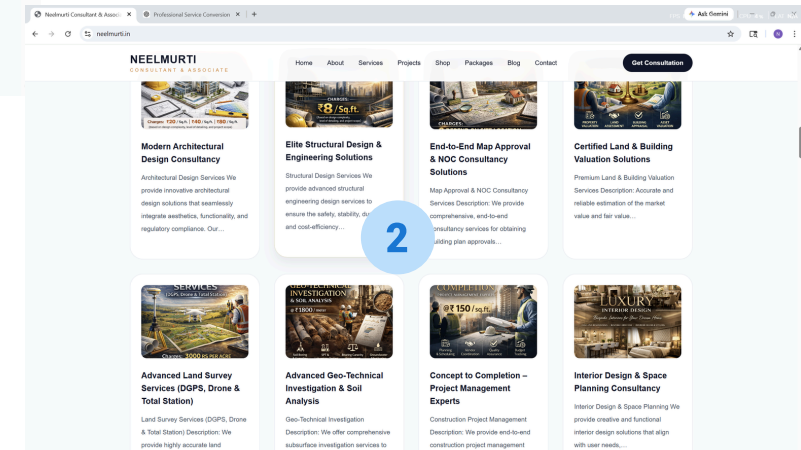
Neelmurti Consultant & Associ ×
Professional Service Conversion ×
+
Ask Gemini
neelmurti.in

NEELMURTI
CONSULTANT & ASSOCIATE
Home About Services Projects Shop Packages Blog Contact
Get Consultation

Charges: ₹20 / Sq.ft. | ₹40 / Sq.ft. | ₹80 / Sq.ft.
Modern Architectural Design Consultancy
Architectural Design Services We provide innovative architectural design solutions that seamlessly integrate aesthetics, functionality, and regulatory compliance. Our…

CHARGES ₹8 / Sq.ft.
Elite Structural Design & Engineering Solutions
Structural Design Services We provide advanced structural engineering design services to ensure the safety, stability, du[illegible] and cost-efficiency…

2

CHARGES
End-to-End Map Approval & NOC Consultancy Solutions
Map Approval & NOC Consultancy Services Description: We provide comprehensive, end-to-end consultancy services for obtaining building plan approvals…

PROPERTY VALUATION LAND ASSESSMENT BUILDING APPRAISAL ASSET VALUATION
Certified Land & Building Valuation Solutions
Premium Land & Building Valuation Services Description: Accurate and reliable estimation of the market value and fair value…

SERVICES (DGPS, Drone & Total Station)
Charges: 3000 RS PER ACRE
Advanced Land Survey Services (DGPS, Drone & Total Station)
Land Survey Services (DGPS, Drone & Total Station) Description: We provide highly accurate land

GEO-TECHNICAL INVESTIGATION & SOIL ANALYSIS
₹1800 / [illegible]
Advanced Geo-Technical Investigation & Soil Analysis
Geo-Technical Investigation Description: We offer comprehensive subsurface investigation services to

COMPLETION
@ ₹ 150 / sq.ft.
Concept to Completion – Project Management Experts
Construction Project Management Description: We offer end-to-end construction project management

LUXURY INTERIOR DESIGN
Interior Design & Space Planning Consultancy
Interior Design & Space Planning We provide creative and functional interior design solutions that align with user needs,…